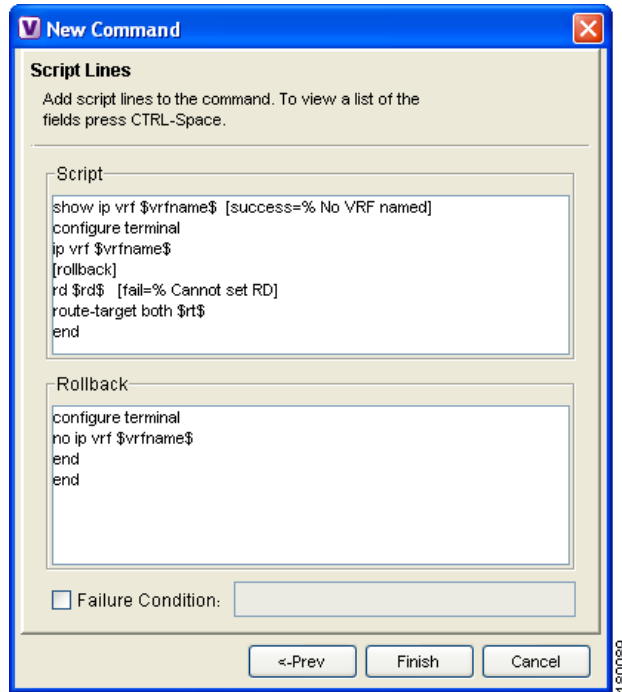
V New Command

Script Lines

Add script lines to the command. To view a list of the fields press CTRL-Space.

Script

show ip vrf \$vrfname\$ [success=% No VRF named]
configure terminal
ip vrf \$vrfname\$
[rollback]
rd \$rd\$ [fail=% Cannot set RD]
route-target both \$rt\$
end

Rollback

configure terminal
no ip vrf \$vrfname\$
end
end

Failure Condition:

<-Prev Finish Cancel

180080